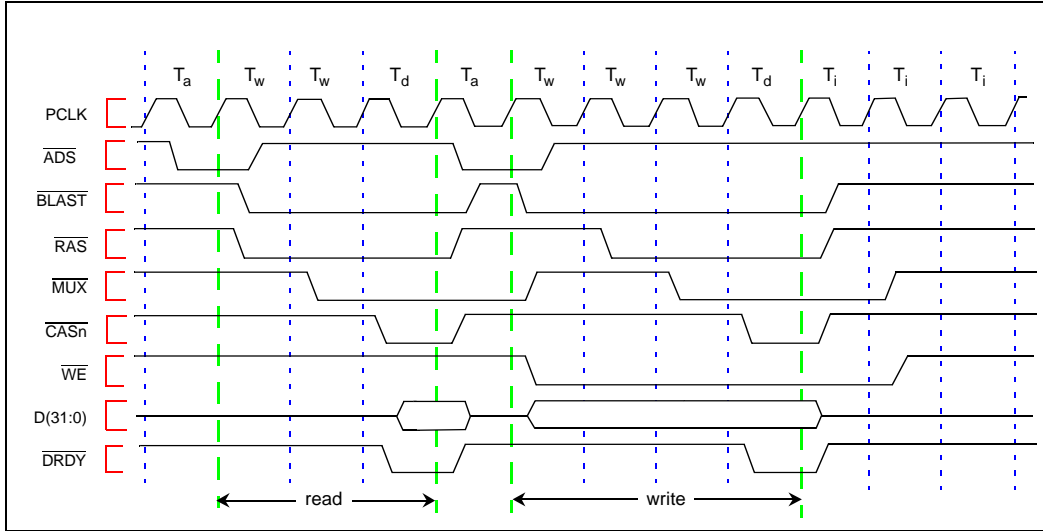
$T_a$ $T_w$ $T_w$ $T_d$ $T_a$ $T_w$ $T_w$ $T_w$ $T_d$ $T_i$ $T_i$ $T_i$

PCLK

$\overline{ADS}$

$\overline{BLAST}$

$\overline{RAS}$

$\overline{MUX}$

$\overline{CASn}$

$\overline{WE}$

D(31:0)

$\overline{DRDY}$

read

write